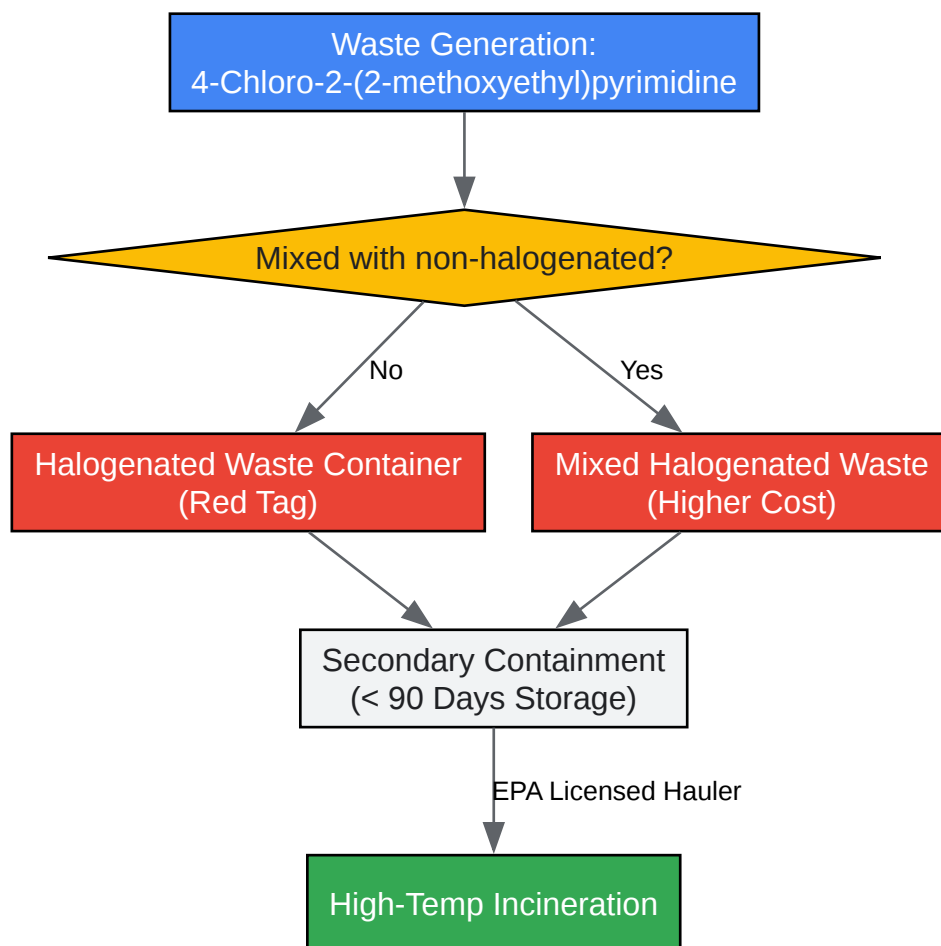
Waste Generation:
4-Chloro-2-(2-methoxyethyl)pyrimidine

Mixed with non-halogenated?

No

Yes

Halogenated Waste Container
(Red Tag)

Mixed Halogenated Waste
(Higher Cost)

Secondary Containment
(< 90 Days Storage)

EPA Licensed Hauler

High-Temp Incineration